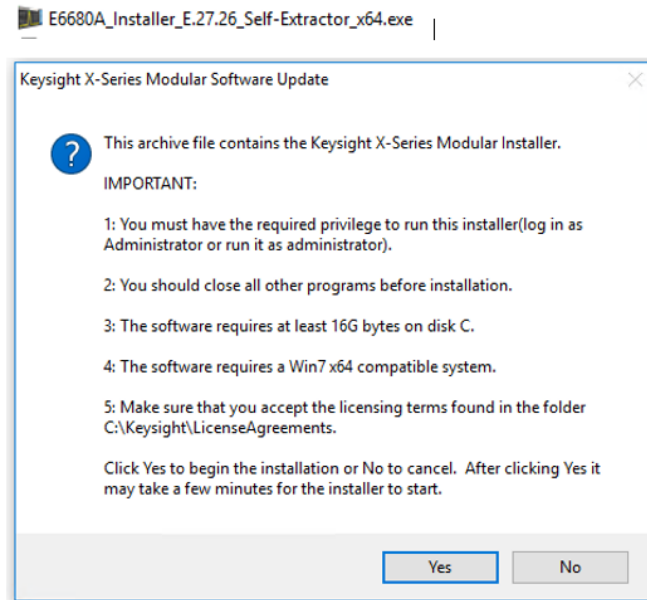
E6680A_Installer_E.27.26_Self-Extractor_x64.exe

Keysight X-Series Modular Software Update

This archive file contains the Keysight X-Series Modular Installer.

IMPORTANT:

1: You must have the required privilege to run this installer(log in as Administrator or run it as administrator).

2: You should close all other programs before installation.

3: The software requires at least 16G bytes on disk C.

4: The software requires a Win7 x64 compatible system.

5: Make sure that you accept the licensing terms found in the folder C:\Keysight\LicenseAgreements.

Click Yes to begin the installation or No to cancel. After clicking Yes it may take a few minutes for the installer to start.

Yes

No